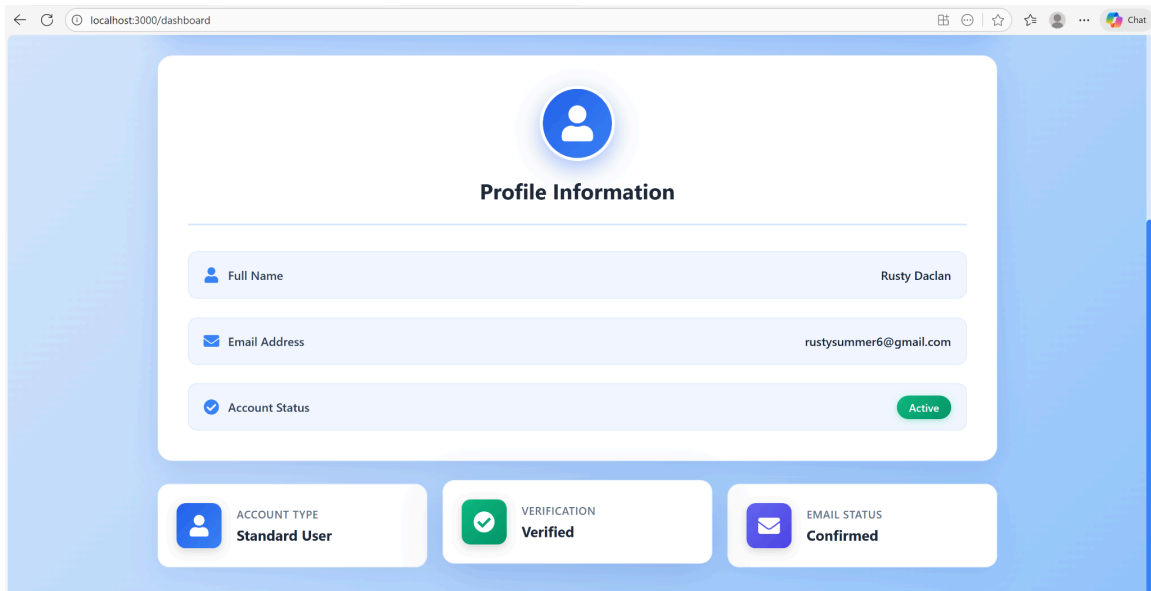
localhost:3000/dashboard

Chat

Profile Information

Full Name
Rusty Daclan

Email Address
rustysummer6@gmail.com

Account Status
Active

ACCOUNT TYPE
Standard User

VERIFICATION
Verified

EMAIL STATUS
Confirmed